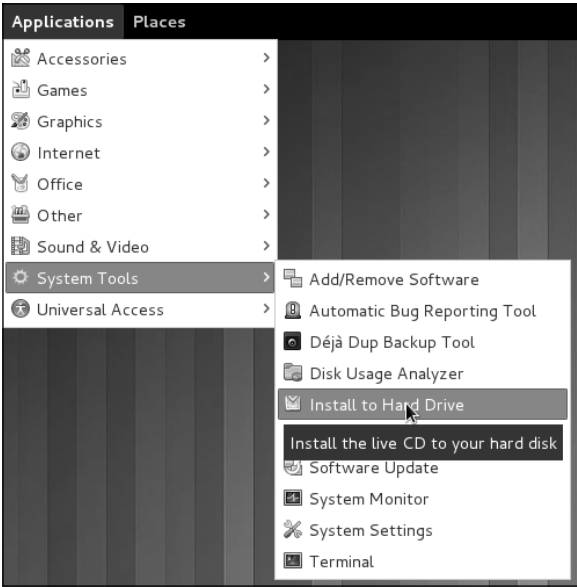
Applications Places

Accessories >
Games >
Graphics >
Internet >
Office >
Other >
Sound & Video >
System Tools >
Universal Access >

Add/Remove Software
Automatic Bug Reporting Tool
Déjà Dup Backup Tool
Disk Usage Analyzer
Install to Hard Drive
Install the live CD to your hard disk
Software Update
System Monitor
System Settings
Terminal